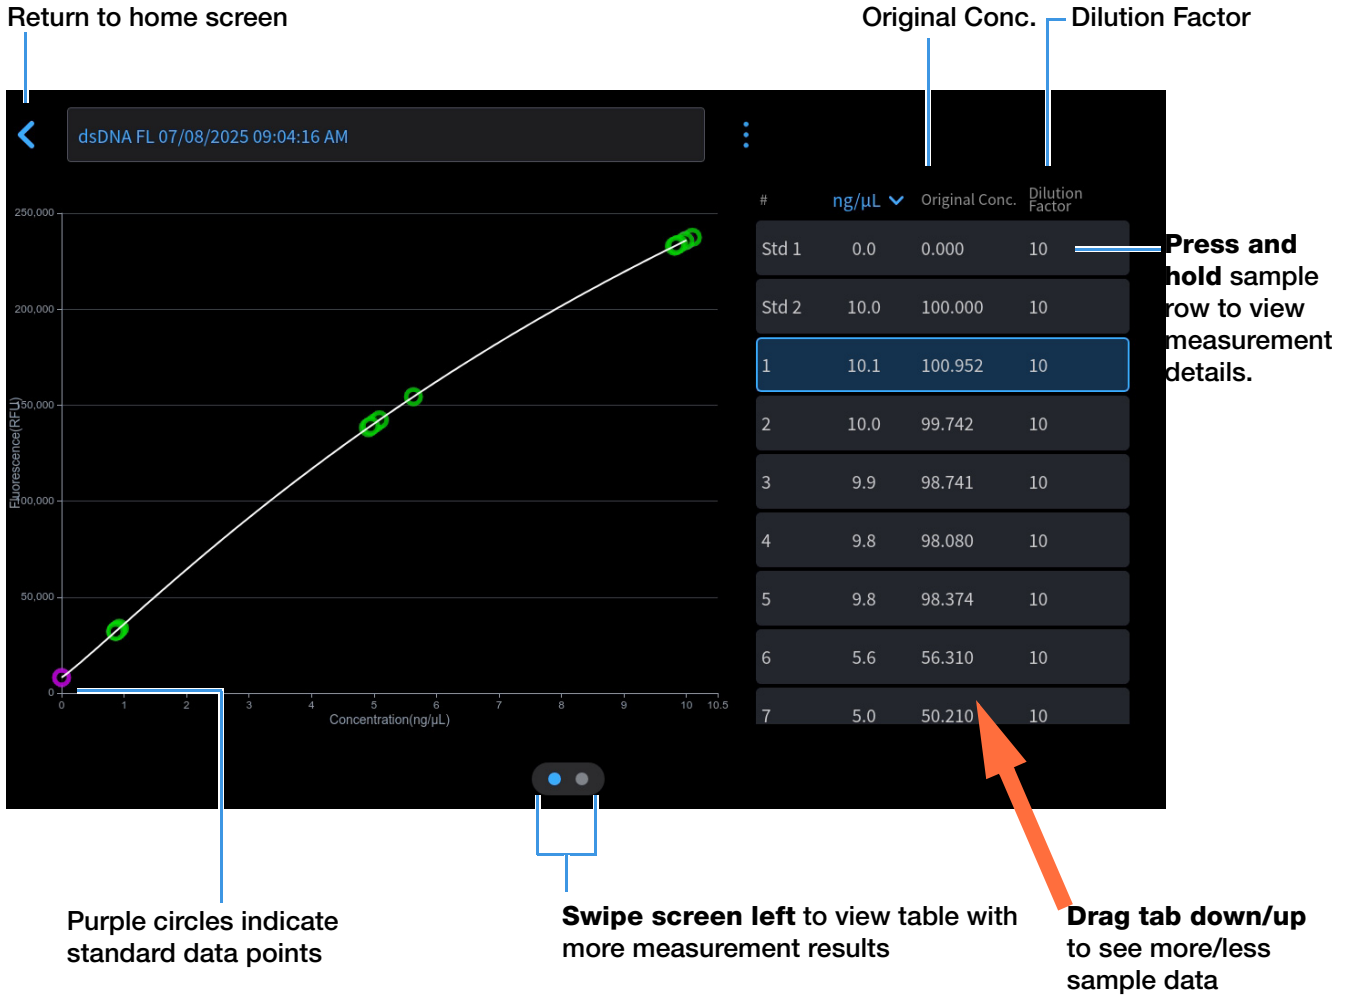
Return to home screen

Original Conc.

Dilution Factor

dsDNA FL 07/08/2025 09:04:16 AM

250,000

200,000

150,000

100,000

50,000

0

Fluorescence(RFU)

0 1 2 3 4 5 6 7 8 9 10 10.5

Concentration(ng/μL)

| # | ng/μL | Original Conc. | Dilution Factor |
|---|---|---|---|
| Std 1 | 0.0 | 0.000 | 10 |
| Std 2 | 10.0 | 100.000 | 10 |
| 1 | 10.1 | 100.952 | 10 |
| 2 | 10.0 | 99.742 | 10 |
| 3 | 9.9 | 98.741 | 10 |
| 4 | 9.8 | 98.080 | 10 |
| 5 | 9.8 | 98.374 | 10 |
| 6 | 5.6 | 56.310 | 10 |
| 7 | 5.0 | 50.210 | 10 |

**Press and hold** sample row to view measurement details.

Purple circles indicate standard data points

**Swipe screen left** to view table with more measurement results

**Drag tab down/up** to see more/less sample data